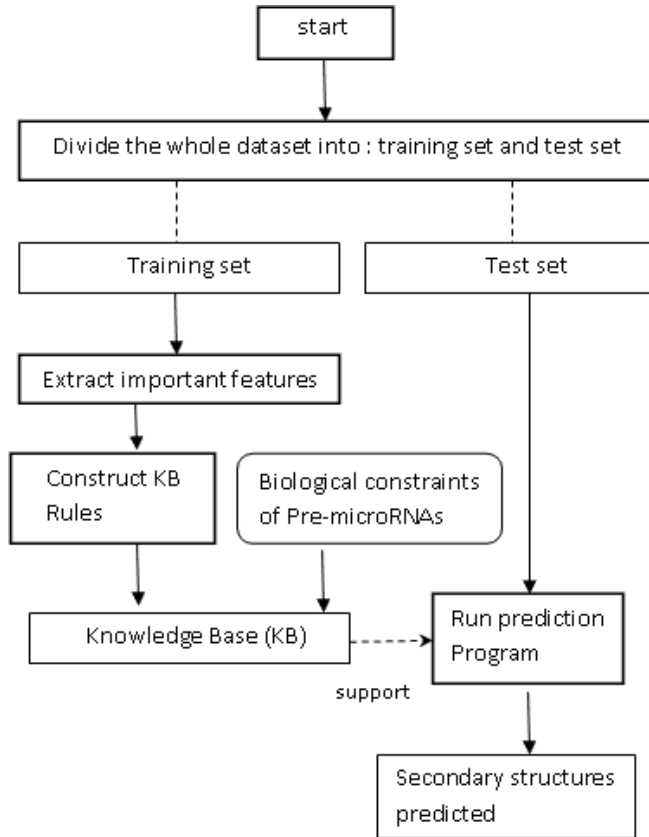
start

Divide the whole dataset into : training set and test set

Training set

Test set

Extract important features

Construct KB Rules

Biological constraints of Pre-microRNAs

Knowledge Base (KB)

support

Run prediction Program

Secondary structures predicted